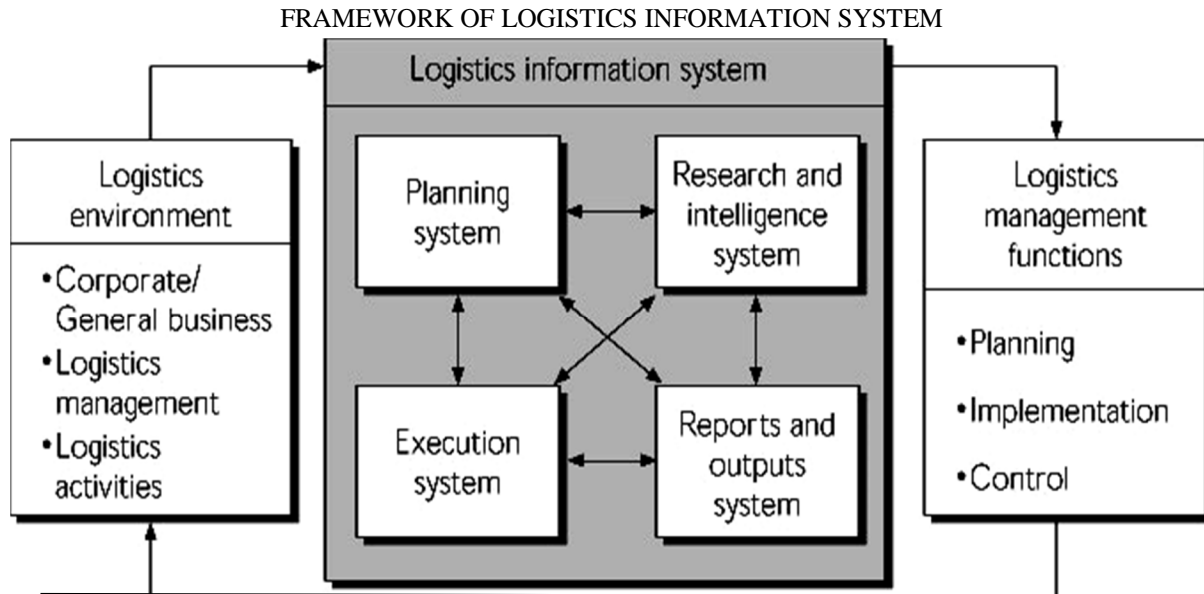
FRAMEWORK OF LOGISTICS INFORMATION SYSTEM

Logistics information system

Logistics environment

• Corporate/ General business
• Logistics management
• Logistics activities

Planning system

Research and intelligence system

Execution system

Reports and outputs system

Logistics management functions

• Planning
• Implementation
• Control